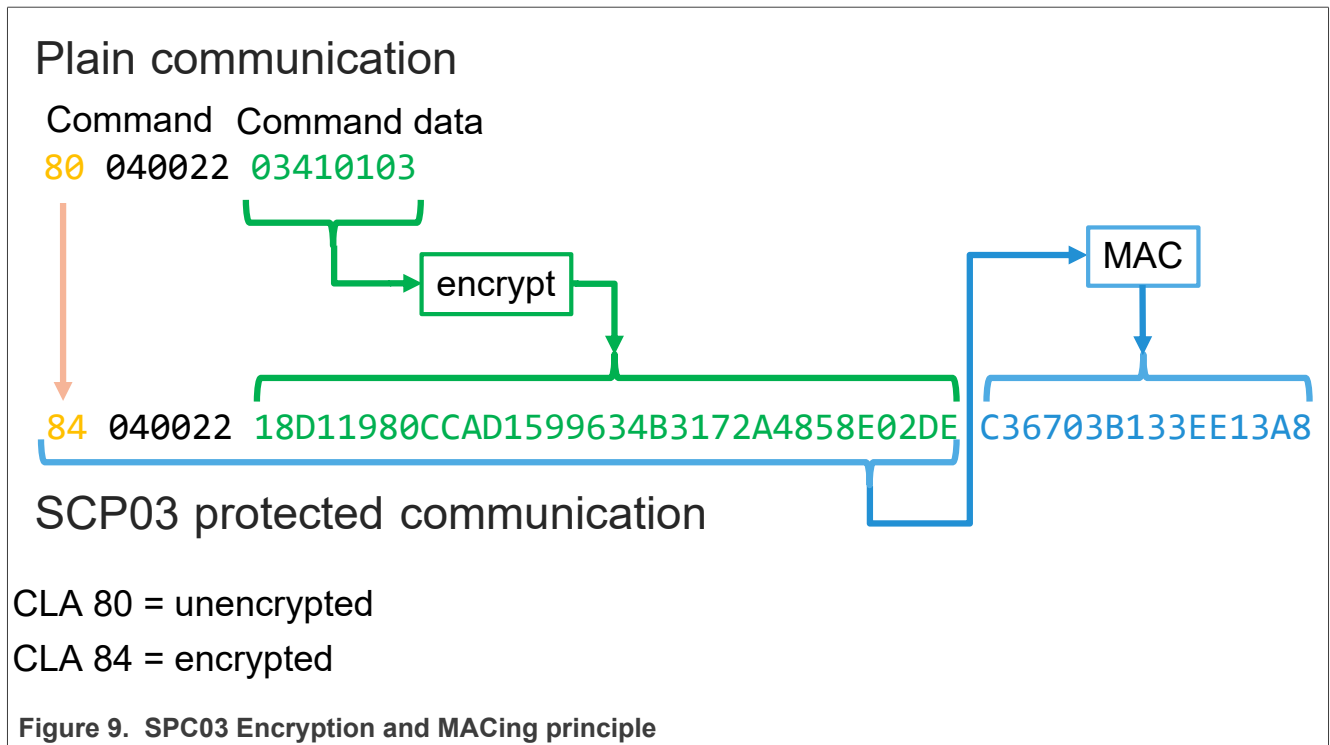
Plain communication

Command Command data

80 040022 03410103

encrypt

MAC

84 040022 18D11980CCAD1599634B3172A4858E02DE C36703B133EE13A8

SCP03 protected communication

CLA 80 = unencrypted

CLA 84 = encrypted

Figure 9. SPC03 Encryption and MACing principle